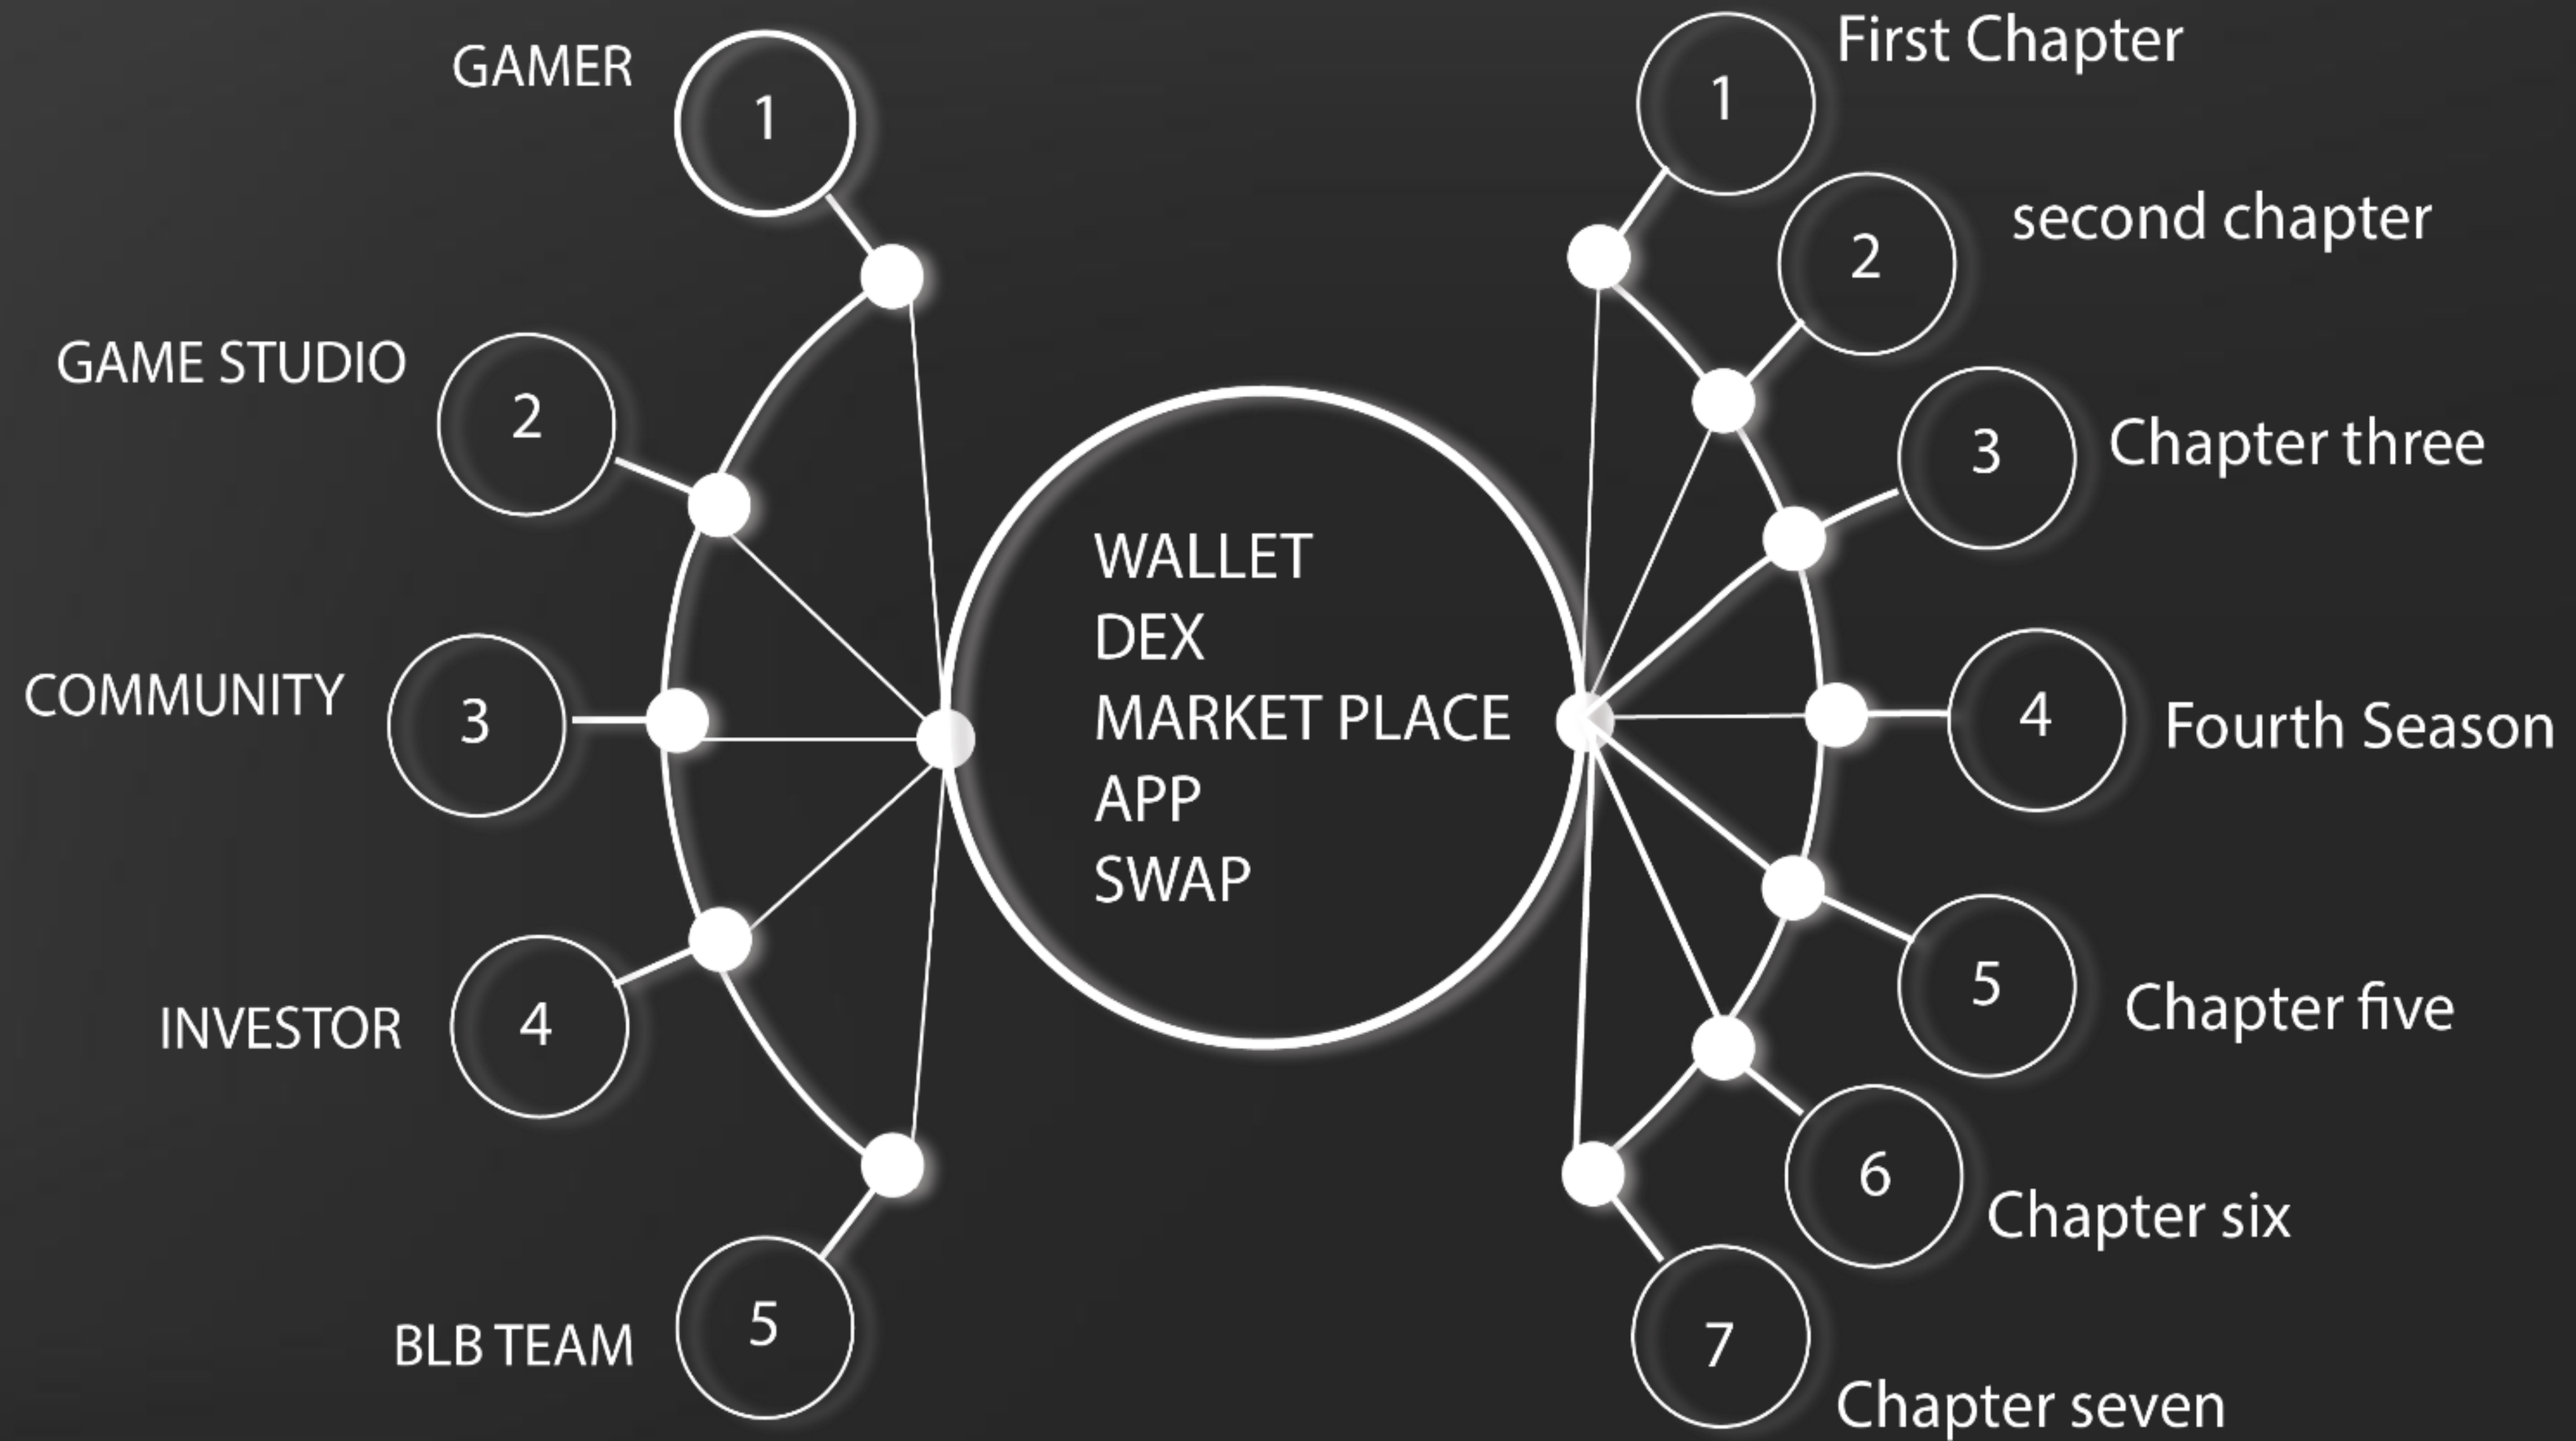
GAMER
1

GAME STUDIO
2

COMMUNITY
3

INVESTOR
4

BLB TEAM
5

WALLET
DEX
MARKET PLACE
APP
SWAP

1
First Chapter

2
second chapter

3
Chapter three

4
Fourth Season

5
Chapter five

6
Chapter six

7
Chapter seven